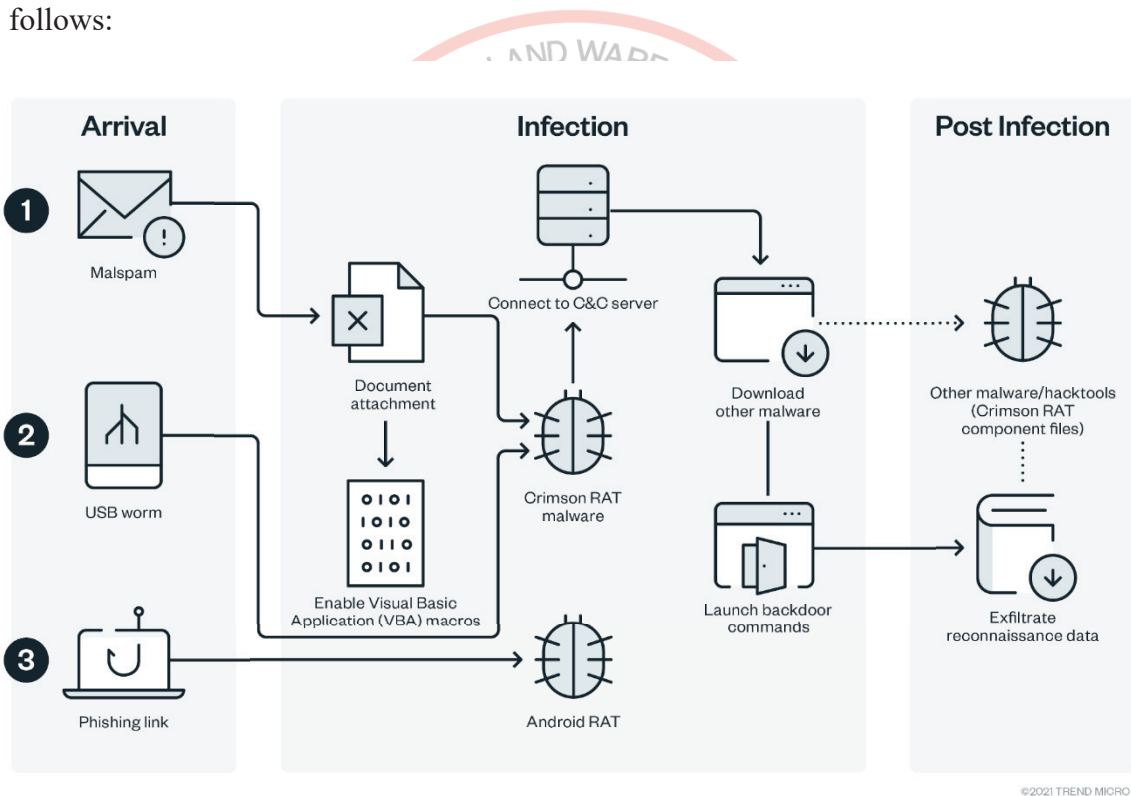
follows:

LAND WARF

Arrival

Infection

Post Infection

1

Malspam

2

USB worm

3

Phishing link

Connect to C&C server

Document attachment

Enable Visual Basic Application (VBA) macros

Crimson RAT malware

Android RAT

Download other malware

Launch backdoor commands

Other malware/hacktools (Crimson RAT component files)

Exfiltrate reconnaissance data

0101
1010
0110
0101

©2021 TREND MICRO